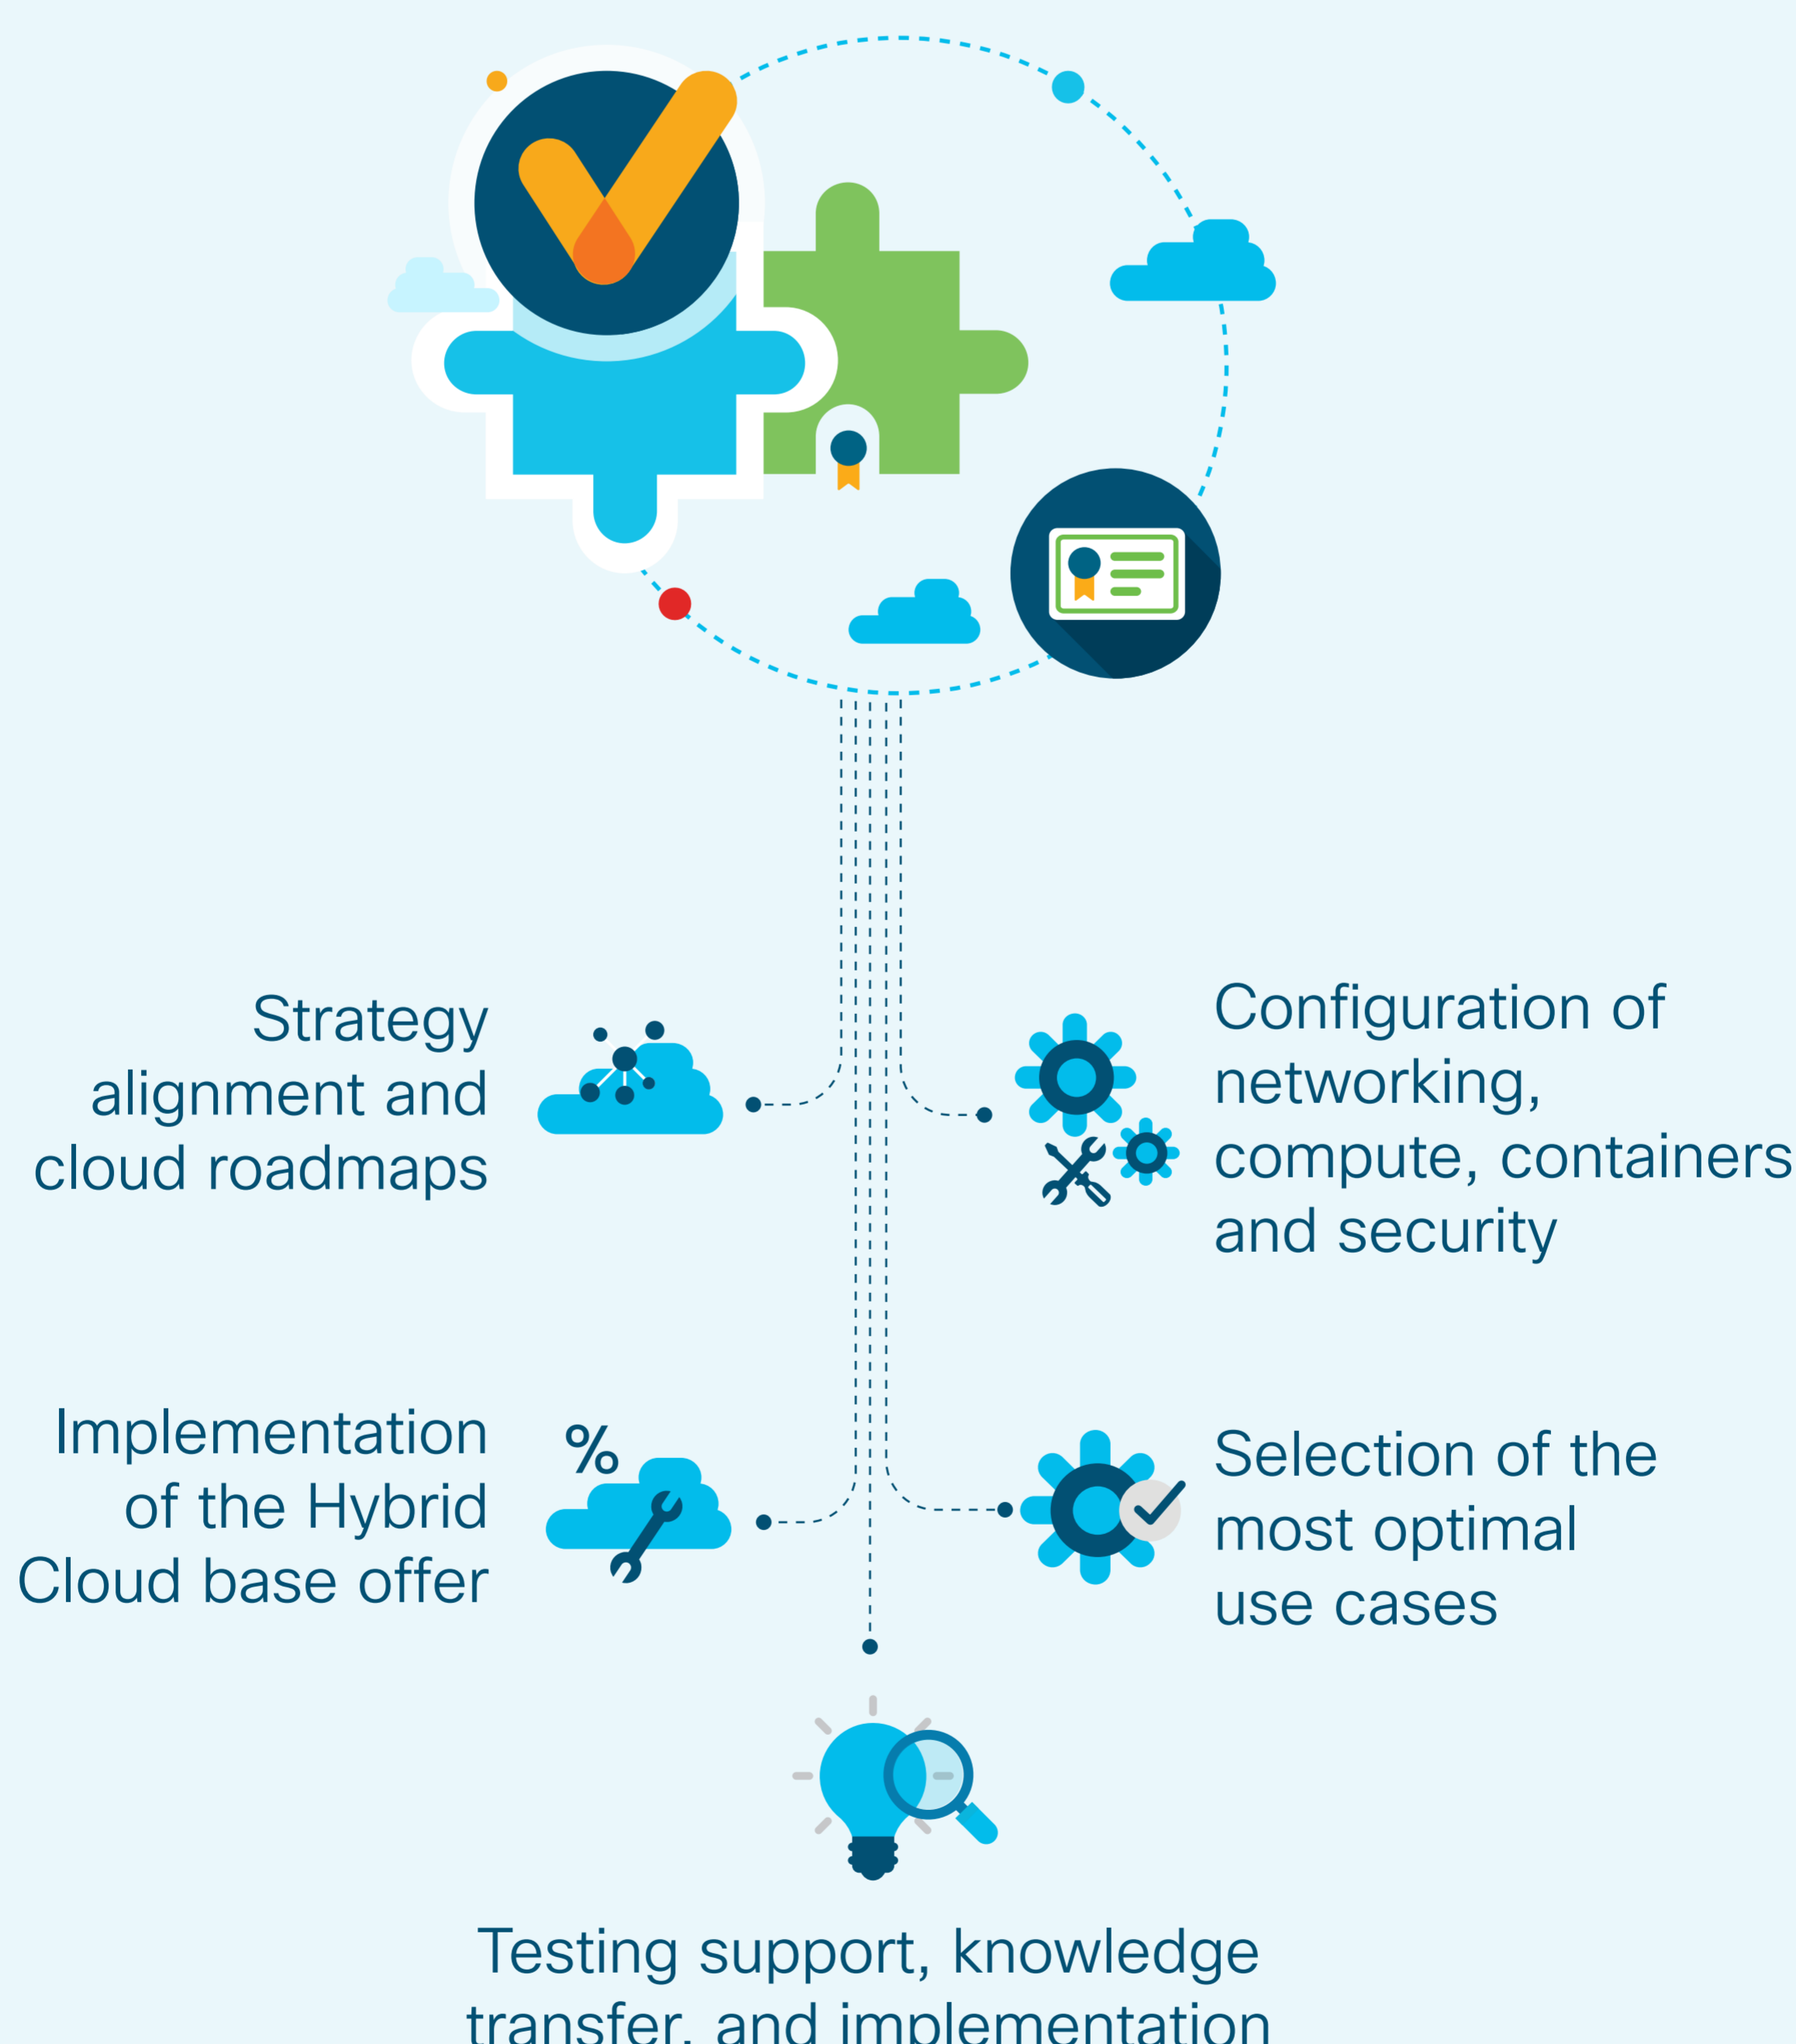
Strategy alignment and cloud roadmaps

Configuration of networking, compute, containers and security

Implementation of the Hybrid Cloud base offer

%

Selection of the most optimal use cases

Testing support, knowledge transfer, and implementation